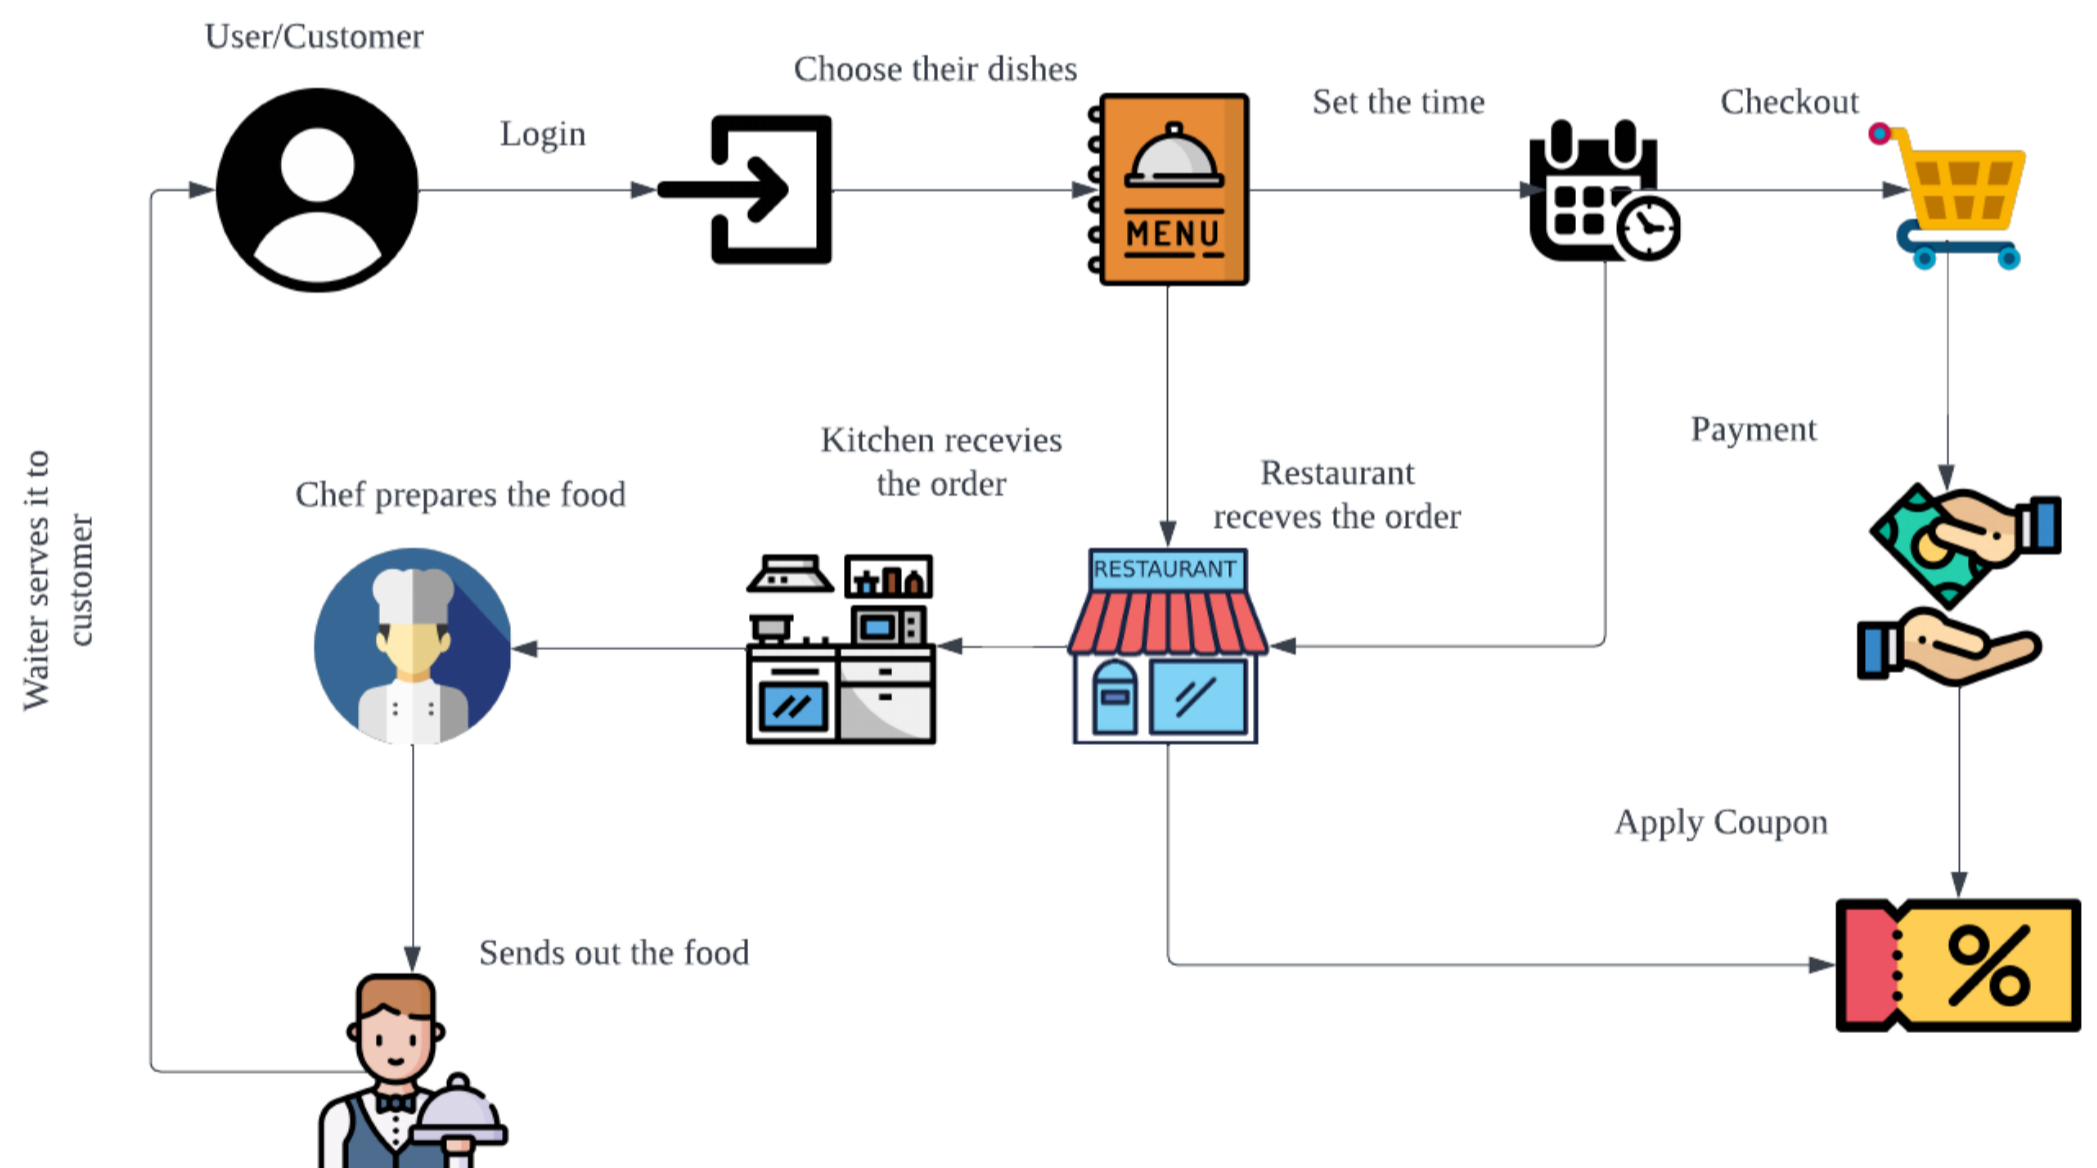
User/Customer

Login

Choose their dishes

MENU

Set the time

Checkout

Waiter serves it to customer

Payment

Kitchen recevies the order

Restaurant receves the order

Chef prepares the food

RESTAURANT

Apply Coupon

Sends out the food

%